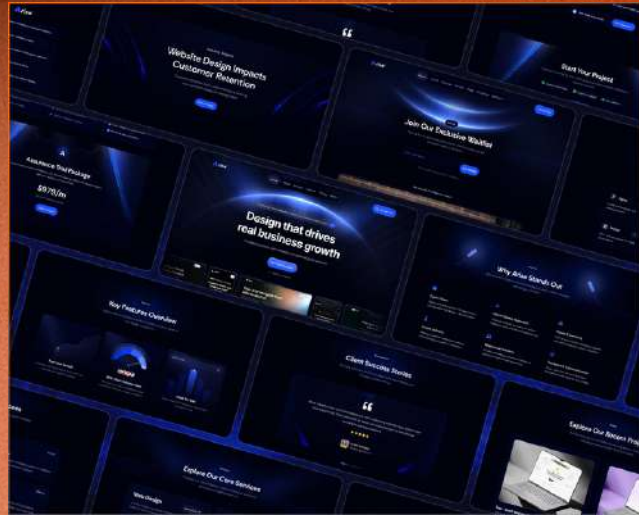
Website Design Impacts Customer Retention

Start Your Project

Join Our Exclusive Waitlist

Assurance Trial Package

$970/m

Design that drives real business growth

Why Afive Stands Out

Key Features Overview

Client Success Stories

Explore Our Recent Pro

Explore Our Core Services

Web design